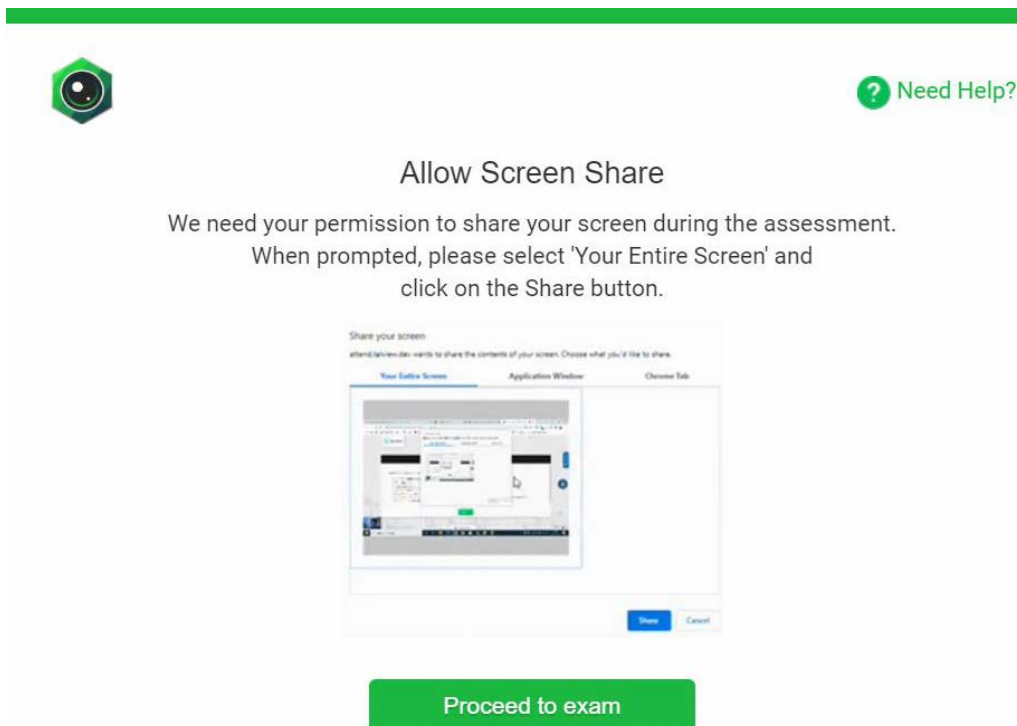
Need Help?

Allow Screen Share

We need your permission to share your screen during the assessment. When prompted, please select 'Your Entire Screen' and click on the Share button.

Share your screen

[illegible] wants to share the contents of your screen. Choose what you'd like to share.

Your Entire Screen | Application Window | Chrome Tab

Share | Cancel

Proceed to exam